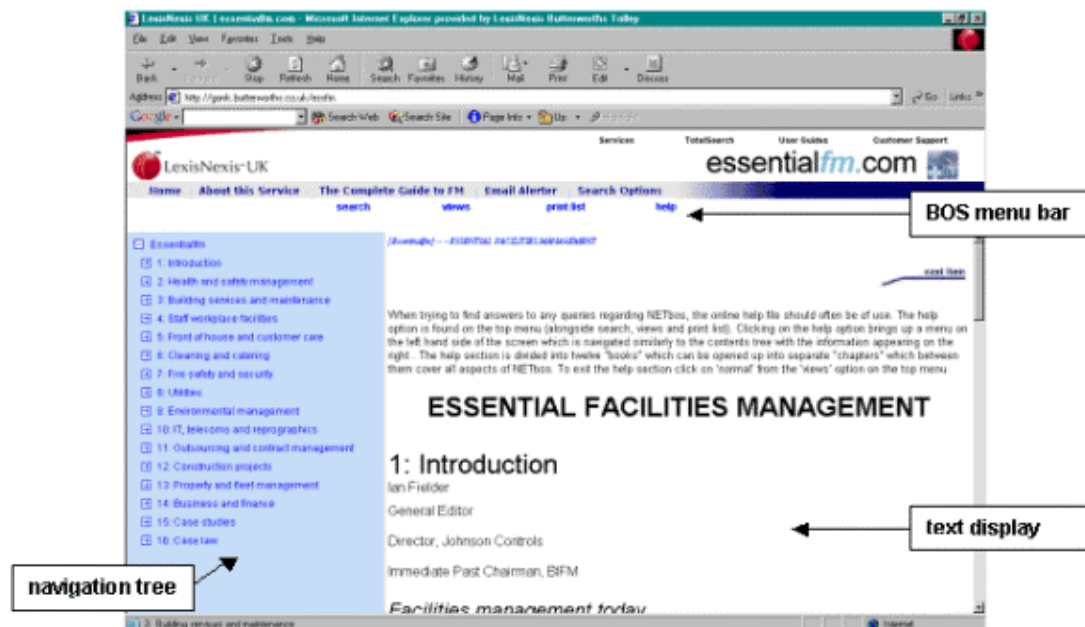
LexisNexis UK | essentialfm.com - Microsoft Internet Explorer provided by LexisNexis Butterworths Tolley

File Edit View Favorites Tools Help

Back Forward Stop Refresh Home Search Favorites History Mail Print Edit Discuss

Address http://gank.butterworths.co.uk/essfm Go Links

Google Search Web Search Site Page Info Up

Services TotalSearch User Guides Customer Support

LexisNexis UK

essentialfm.com

Home About this Service The Complete Guide to FM Email Alerter Search Options

search views print list help

BOS menu bar

Essentialfm
1: Introduction
2: Health and safety management
3: Building services and maintenance
4: Staff workplace facilities
5: Front of house and customer care
6: Cleaning and catering
7: Fire safety and security
8: Utilities
9: Environmental management
10: IT, telecoms and reprographics
11: Outsourcing and contract management
12: Construction projects
13: Property and fleet management
14: Business and finance
15: Case studies
16: Case law

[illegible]

next item

When trying to find answers to any queries regarding NETbos, the online help file should often be of use. The help option is found on the top menu (alongside search, views and print list). Clicking on the help option brings up a menu on the left hand side of the screen which is navigated similarly to the contents tree with the information appearing on the right . The help section is divided into twelve "books" which can be opened up into separate "chapters" which between them cover all aspects of NETbos. To exit the help section click on 'normal' from the 'views' option on the top menu.

ESSENTIAL FACILITIES MANAGEMENT

1: Introduction

Ian Fielder

General Editor

Director, Johnson Controls

Immediate Past Chairman, BIFM

Facilities management today

text display

navigation tree

1.3 Building services and maintenance

Internet